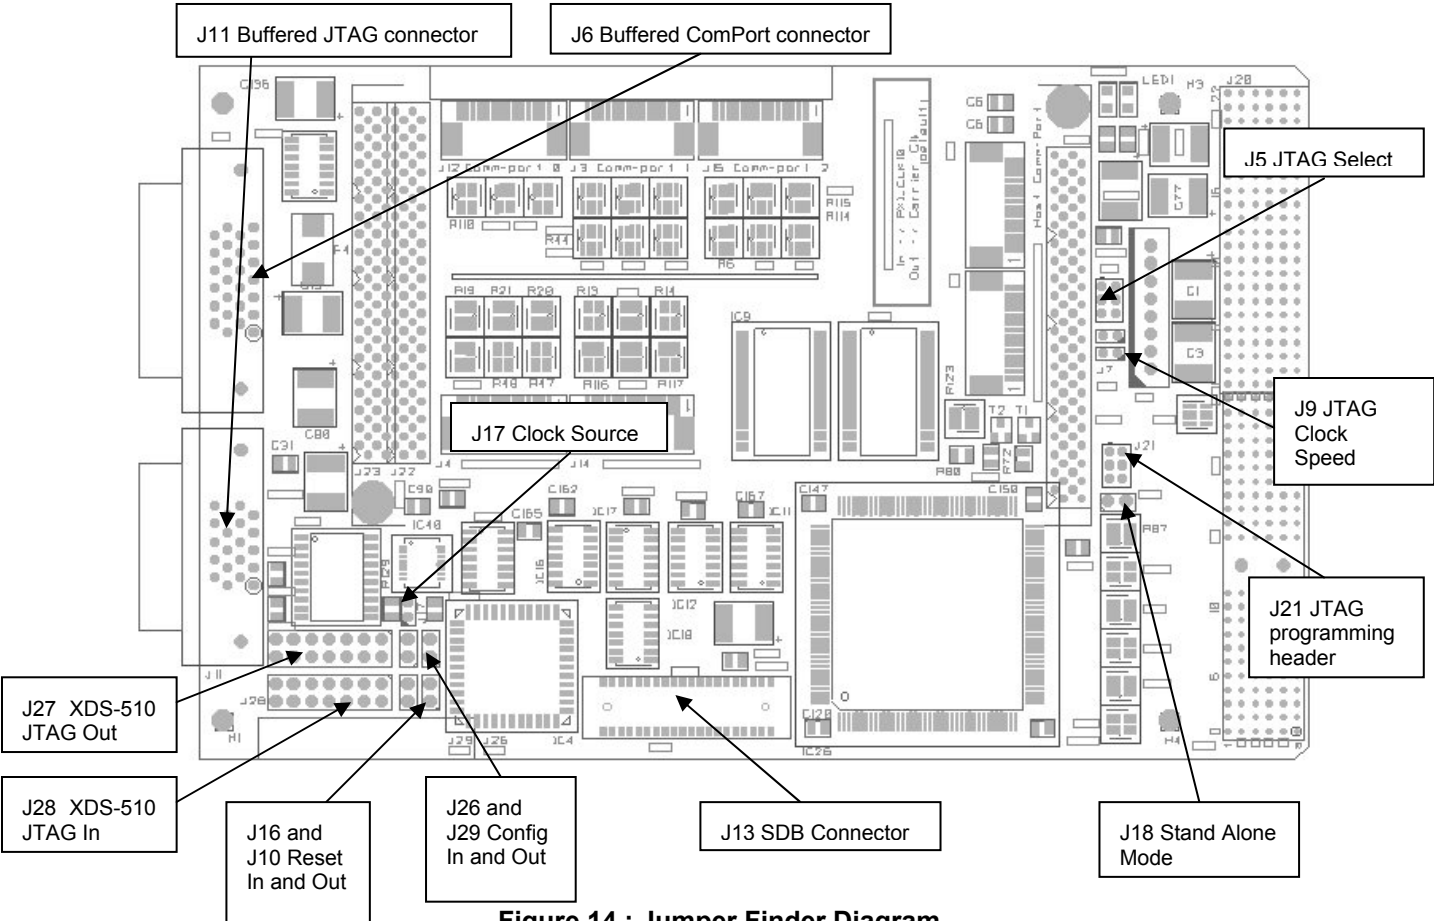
J11 Buffered JTAG connector

J6 Buffered ComPort connector

J5 JTAG Select

J9 JTAG Clock Speed

J17 Clock Source

J21 JTAG programming header

J27 XDS-510 JTAG Out

J28 XDS-510 JTAG In

J16 and J10 Reset In and Out

J26 and J29 Config In and Out

J13 SDB Connector

J18 Stand Alone Mode

C136

J12 Comm-port 0

J3 Comm-port 1

J15 Comm-port 2

R110

R44

R6

R115

R114

R19

R21

R20

R13

R14

R48

R47

R116

R117

C6

C5

LED1

H3

J20

C77

C1

C3

In - - PxLCLK0 Out - - Carrier Clk (default)

Host Comm-port

IC9

R123

T2

T1

R80

R72

J7

J21

R87

C31

C80

J23

J22

J4

J14

C99

IC40

R129

C165

IC16

C162

IC17

IC12

C167

IC11

IC18

C147

C150

C128

IC26

IC4

J29

J26

J11

J28

H1

H4